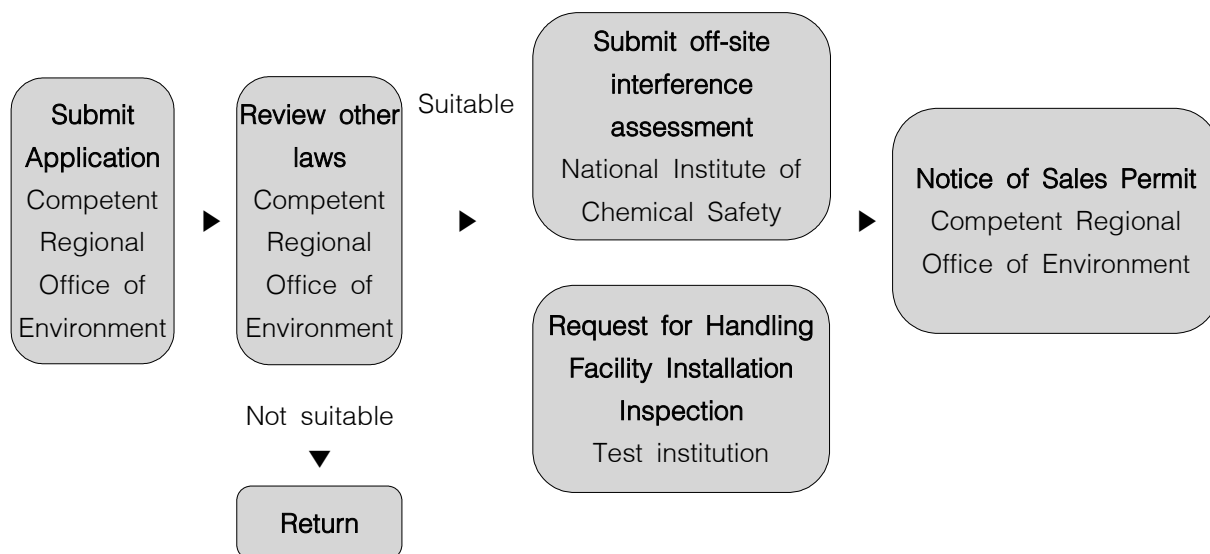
Submit Application
Competent Regional Office of Environment

Review other laws
Competent Regional Office of Environment

Suitable

Submit off-site interference assessment
National Institute of Chemical Safety

Request for Handling Facility Installation Inspection
Test institution

Notice of Sales Permit
Competent Regional Office of Environment

Not suitable

Return